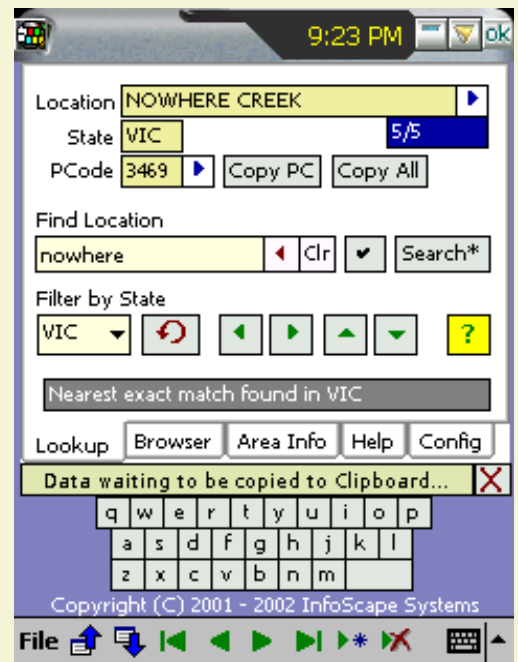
9:23 PM ok

Location NOWHERE CREEK
State VIC 5/5
PCode 3469 Copy PC Copy All

Find Location
nowhere Clr Search*

Filter by State
VIC ?

Nearest exact match found in VIC

Lookup Browser Area Info Help Config

Data waiting to be copied to Clipboard...

q w e r t y u i o p
a s d f g h j k l
z x c v b n m

Copyright (C) 2001 - 2002 InfoScape Systems

File